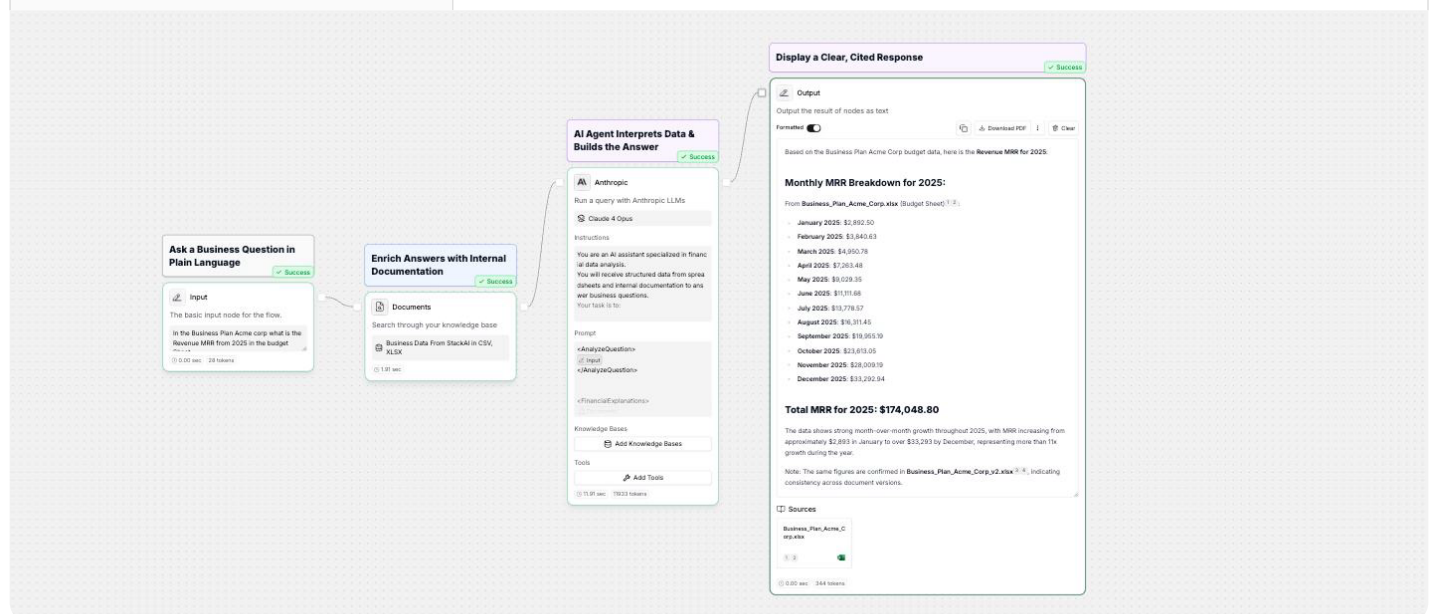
Ask a Business Question in Plain Language
✓ Success
Input
The basic input node for the flow.
In the Business Plan Acme corp what is the Revenue MRR from 2025 in the budget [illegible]
0.00 sec 28 tokens

Enrich Answers with Internal Documentation
✓ Success
Documents
Search through your knowledge base
Business Data From StackAI in CSV, XLSX
1.91 sec

AI Agent Interprets Data & Builds the Answer
✓ Success
Anthropic
Run a query with Anthropic LLMs
Claude 4 Opus
Instructions
You are an AI assistant specialized in financial data analysis.
You will receive structured data from spreadsheets and internal documentation to answer business questions.
Your task is to:
Prompt
<AnalyzeQuestion>
Input
</AnalyzeQuestion>
<FinancialExplanations>
Knowledge Bases
Add Knowledge Bases
Tools
Add Tools
11.91 sec 11923 tokens

Display a Clear, Cited Response
✓ Success
Output
Output the result of nodes as text
Formatted
Download PDF
Clear
Based on the Business Plan Acme Corp budget data, here is the Revenue MRR for 2025:

Monthly MRR Breakdown for 2025:
From Business_Plan_Acme_Corp.xlsx (Budget Sheet) 1 2 :
January 2025: $2,892.50
February 2025: $3,840.63
March 2025: $4,950.78
April 2025: $7,263.48
May 2025: $9,029.35
June 2025: $11,111.68
July 2025: $13,778.57
August 2025: $16,311.45
September 2025: $19,955.19
October 2025: $23,613.05
November 2025: $28,009.19
December 2025: $33,292.94

Total MRR for 2025: $174,048.80
The data shows strong month-over-month growth throughout 2025, with MRR increasing from approximately $2,893 in January to over $33,293 by December, representing more than 11x growth during the year.
Note: The same figures are confirmed in Business_Plan_Acme_Corp_v2.xlsx 3 4, indicating consistency across document versions.
Sources
Business_Plan_Acme_Corp.xlsx
1 2
0.00 sec 344 tokens